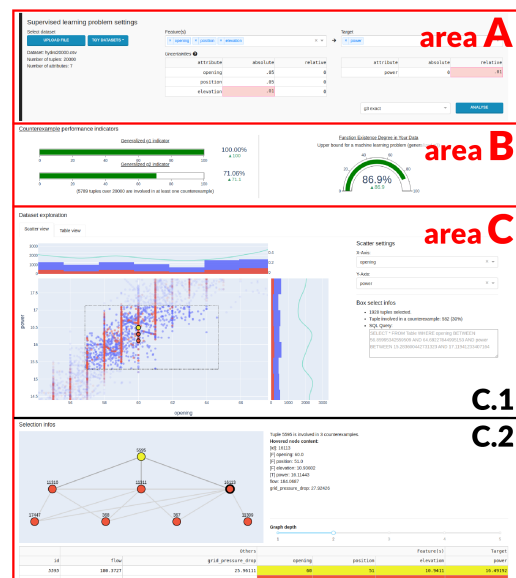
Supervised learning problem settings

area A

Select dataset
UPLOAD FILE
TRY DATASETS
Dataset: hydro20000.csv
Number of tuples: 20000
Number of attributes: 7

Feature(s)
× opening × position × elevation

Target
× power

Uncertainties

| attribute | absolute | relative |
|---|---|---|
| opening | .05 | 0 |
| position | .05 | 0 |
| elevation | .01 | 0 |

| attribute | absolute | relative |
|---|---|---|
| power | 0 | .01 |

g3-exact
ANALYSE

Counterexample performance indicators

area B

Generalized g1 indicator
100.00%
▲ 100
Generalized g2 indicator
71.00%
▲ 71.6
(5799 tuples over 20000 are involved in at least one counterexample)

Function Existence Degree in Your Data
Upper bound for a machine learning problem (generalized g3)
86.9%
▲ 86.9

Dataset exploration

area C

Scatter view
Table view

Scatter settings
X-Axis
opening
Y-Axis
power

Box select infos
• 1826 tuples selected.
• Tuple involved in a counterexample: 592 (32%)
• SQL Query:
SELECT * FROM Table WHERE opening BETWEEN 51.9995 AND 59.5508 AND 49.4 AND power BETWEEN 15.1 AND 17.1

opening
power

C.1

C.2

Selection infos

Tuple 5993 is involved in 3 counterexamples.
Hovered node content:
[id]: 10113
[F] opening: 60.0
[F] position: 51.0
[F] elevation: 10.90802
[T] power: 19.11443
flow: 184.0967
grid_pressure_drop: 27.92426

5993
11310
10311
10113
13447
568
587
31396

Graph depth

| id | flow | grid_pressure_drop | opening | position | elevation | power |
|---|---|---|---|---|---|---|
| 5993 | 180.3727 | 25.96111 | 60 | 51 | 10.9611 | 19.05192 |